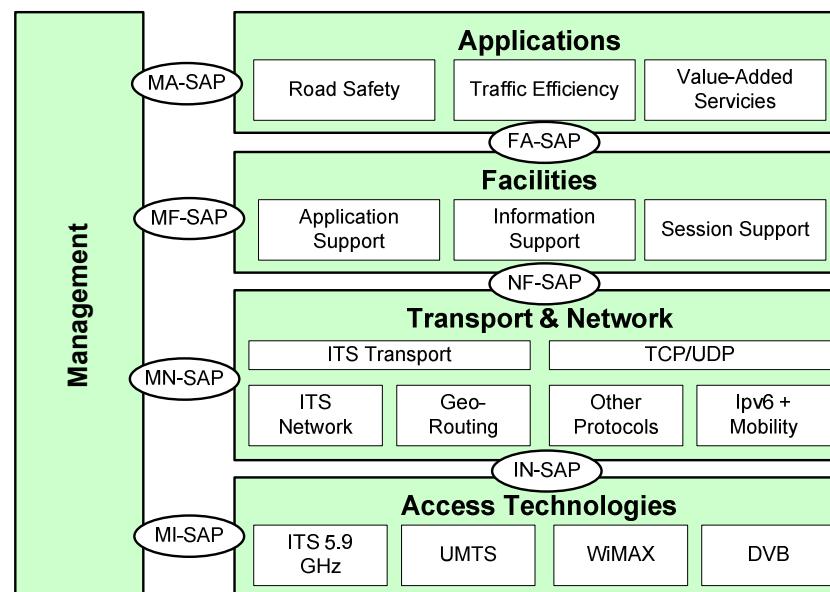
Management

MA-SAP

Applications

Road Safety

Traffic Efficiency

Value-Added Servicies

FA-SAP

MF-SAP

Facilities

Application Support

Information Support

Session Support

NF-SAP

MN-SAP

Transport & Network

ITS Transport

TCP/UDP

ITS Network

Geo-Routing

Other Protocols

Ipv6 + Mobility

IN-SAP

MI-SAP

Access Technologies

ITS 5.9 GHz

UMTS

WiMAX

DVB